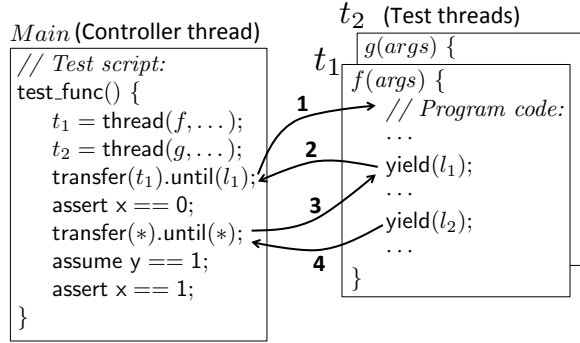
$Main$ (Controller thread)

// Test script:
test_func() {
$t_1 = $ thread$(f, \ldots)$;
$t_2 = $ thread$(g, \ldots)$;
transfer$(t_1)$.until$(l_1)$;
assert x == 0;
transfer$(*)$.until$(*)$;
assume y == 1;
assert x == 1;
}

$t_2$ (Test threads)

$g(args)$ {

$t_1$

$f(args)$ {
// Program code:
$\ldots$
yield$(l_1)$;
$\ldots$
yield$(l_2)$;
$\ldots$
}

1

2

3

4